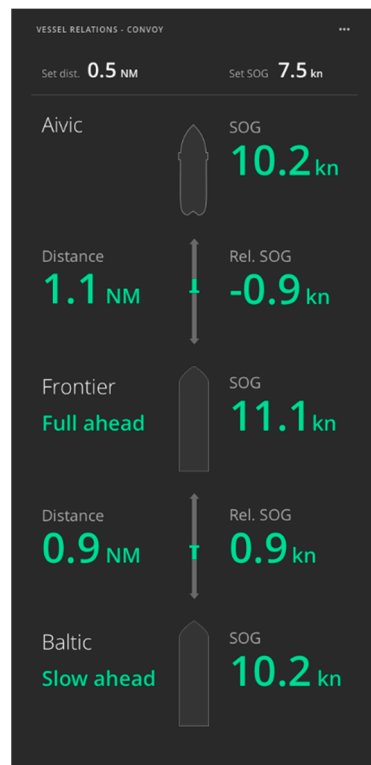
VESSEL RELATIONS - CONVOY ···

Set dist. 0.5 NM Set SOG 7.5 kn

Aivic SOG 10.2 kn

Distance 1.1 NM Rel. SOG -0.9 kn

Frontier Full ahead SOG 11.1 kn

Distance 0.9 NM Rel. SOG 0.9 kn

Baltic Slow ahead SOG 10.2 kn